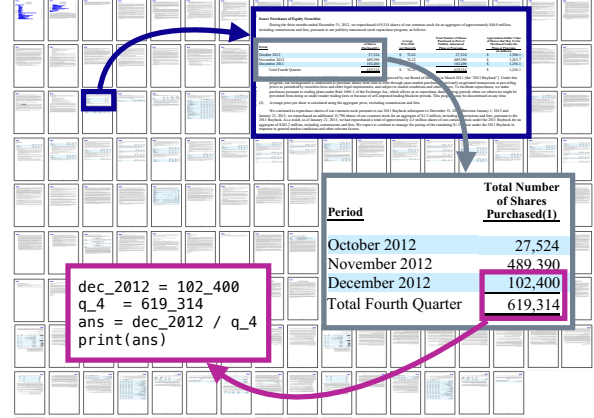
Issuer Purchases of Equity Securities

During the three months ended December 31, 2012, we repurchased 619,314 shares of our common stock for an aggregate of approximately $46.0 million, including commissions and fees, pursuant to our publicly announced stock repurchase program, as follows:

| Period | Total Number of Shares Purchased(1) |
|---|---|
| October 2012 | 27,524 |
| November 2012 | 489,390 |
| December 2012 | 102,400 |
| Total Fourth Quarter | 619,314 |

dec_2012 = 102_400
q_4  = 619_314
ans = dec_2012 / q_4
print(ans)